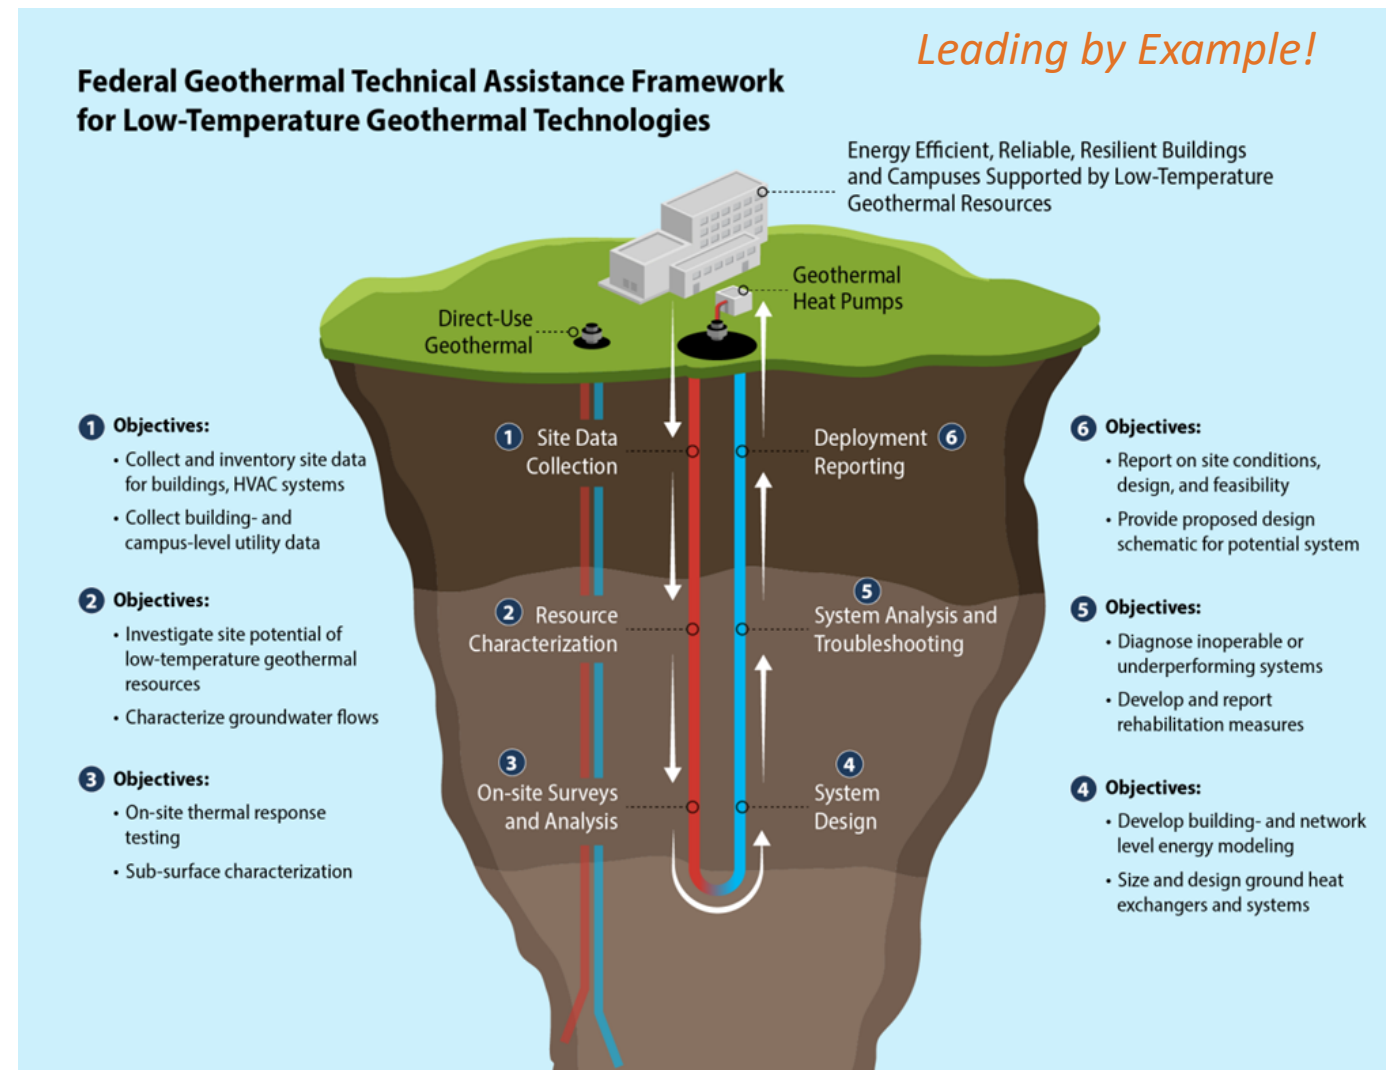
Leading by Example!

Federal Geothermal Technical Assistance Framework for Low-Temperature Geothermal Technologies

Energy Efficient, Reliable, Resilient Buildings and Campuses Supported by Low-Temperature Geothermal Resources

Geothermal Heat Pumps

Direct-Use Geothermal

1 Site Data Collection

2 Resource Characterization

3 On-site Surveys and Analysis

Deployment 6 Reporting

5 System Analysis and Troubleshooting

4 System Design

1 Objectives:
• Collect and inventory site data for buildings, HVAC systems
• Collect building- and campus-level utility data

2 Objectives:
• Investigate site potential of low-temperature geothermal resources
• Characterize groundwater flows

3 Objectives:
• On-site thermal response testing
• Sub-surface characterization

6 Objectives:
• Report on site conditions, design, and feasibility
• Provide proposed design schematic for potential system

5 Objectives:
• Diagnose inoperable or underperforming systems
• Develop and report rehabilitation measures

4 Objectives:
• Develop building- and network level energy modeling
• Size and design ground heat exchangers and systems